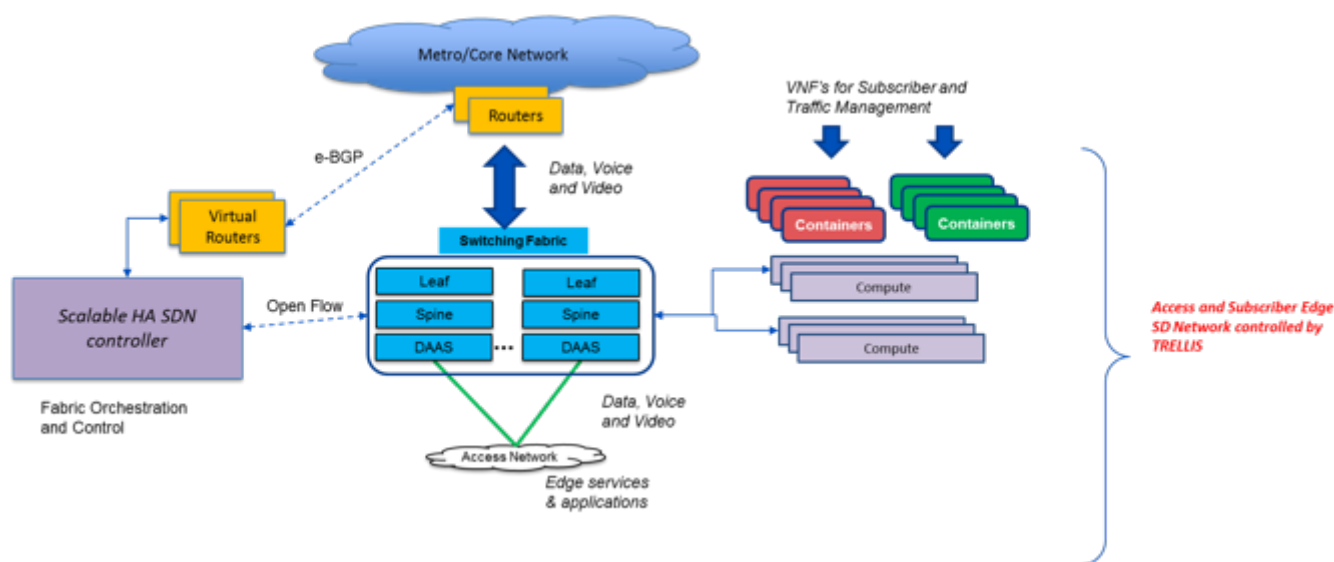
Metro/Core Network

Routers

VNF's for Subscriber and Traffic Management

e-BGP

Data, Voice and Video

Virtual Routers

Containers

Containers

Switching Fabric

Leaf

Leaf

Compute

Open Flow

Spine

Spine

Scalable HA SDN controller

DAAS

DAAS

Compute

Access and Subscriber Edge SD Network controlled by TRELLIS

Fabric Orchestration and Control

Data, Voice and Video

Access Network

Edge services & applications